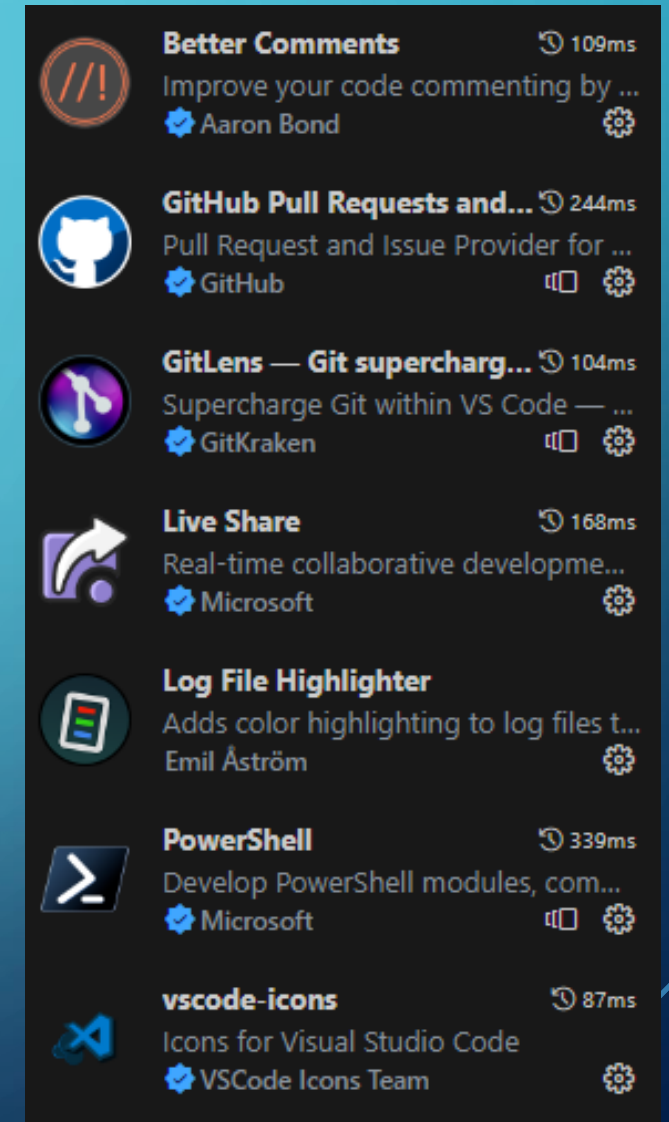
//!

Better Comments
109ms
Improve your code commenting by ...
Aaron Bond

GitHub Pull Requests and...
244ms
Pull Request and Issue Provider for ...
GitHub

GitLens — Git supercharg...
104ms
Supercharge Git within VS Code — ...
GitKraken

Live Share
168ms
Real-time collaborative developme...
Microsoft

Log File Highlighter
Adds color highlighting to log files t...
Emil Åström

PowerShell
339ms
Develop PowerShell modules, com...
Microsoft

vscode-icons
87ms
Icons for Visual Studio Code
VSCode Icons Team